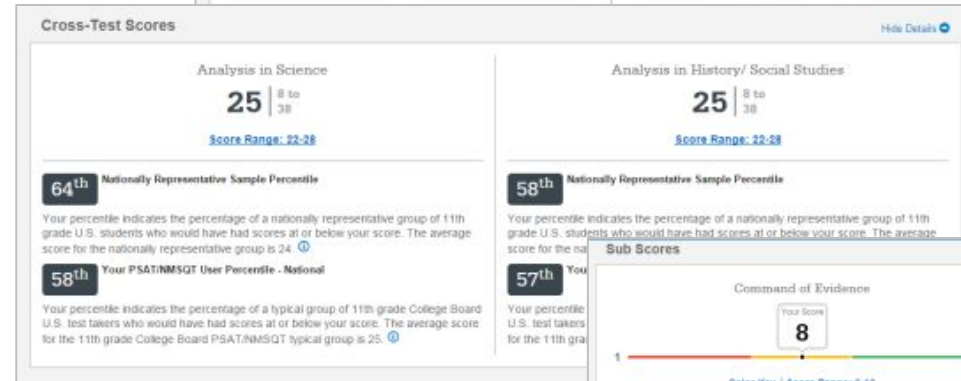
Cross-Test Scores

Hide Details

Analysis in Science

25 | 8 to 38

Score Range: 22-28

64th Nationally Representative Sample Percentile

Your percentile indicates the percentage of a nationally representative group of 11th grade U.S. students who would have had scores at or below your score. The average score for the nationally representative group is 24.

58th Your PSAT/NMSQT User Percentile - National

Your percentile indicates the percentage of a typical group of 11th grade College Board U.S. test takers who would have had scores at or below your score. The average score for the 11th grade College Board PSAT/NMSQT typical group is 25.

Analysis in History/ Social Studies

25 | 8 to 38

Score Range: 22-28

58th Nationally Representative Sample Percentile

Your percentile indicates the percentage of a nationally representative group of 11th grade U.S. students who would have had scores at or below your score. The average score for the na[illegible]

57th You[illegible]

Your percentile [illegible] U.S. test takers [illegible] for the 11th gra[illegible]

Sub Scores

Command of Evidence

Your Score

8

1

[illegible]